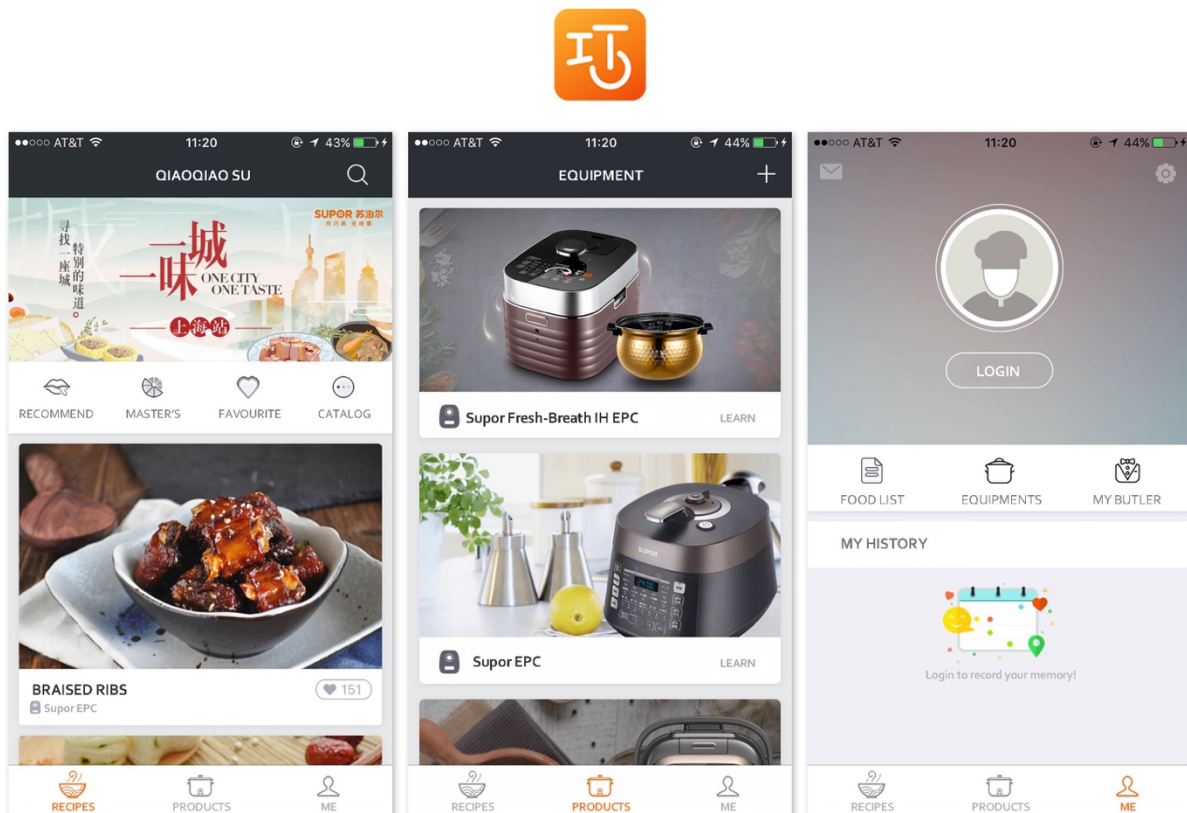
巧

●●○○○ AT&T 11:20 43%

QIAOQIAO SU

SUPOR 苏泊尔

寻找一座城 特别的味道

一城一味 ONE CITY ONE TASTE

上海站

RECOMMEND MASTER'S FAVOURITE CATALOG

BRAISED RIBS
151
Supor EPC

RECIPES PRODUCTS ME

●●○○○ AT&T 11:20 44%

EQUIPMENT

Supor Fresh-Breath IH EPC LEARN

SUPOR

Supor EPC LEARN

RECIPES PRODUCTS ME

●●○○○ AT&T 11:20 44%

LOGIN

FOOD LIST EQUIPMENTS MY BUTLER

MY HISTORY

Login to record your memory!

RECIPES PRODUCTS ME